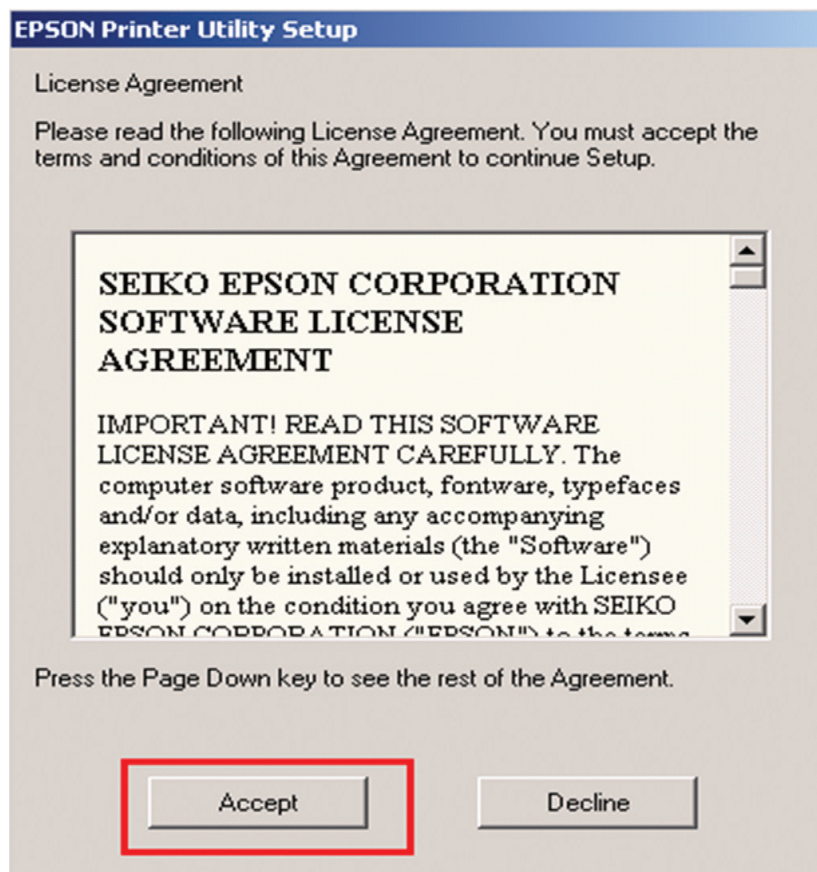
EPSON Printer Utility Setup

License Agreement

Please read the following License Agreement. You must accept the terms and conditions of this Agreement to continue Setup.

SEIKO EPSON CORPORATION SOFTWARE LICENSE AGREEMENT

IMPORTANT! READ THIS SOFTWARE LICENSE AGREEMENT CAREFULLY. The computer software product, fontware, typefaces and/or data, including any accompanying explanatory written materials (the "Software") should only be installed or used by the Licensee ("you") on the condition you agree with SEIKO EPSON CORPORATION ("EPSON") to the terms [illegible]

Press the Page Down key to see the rest of the Agreement.

Accept

Decline